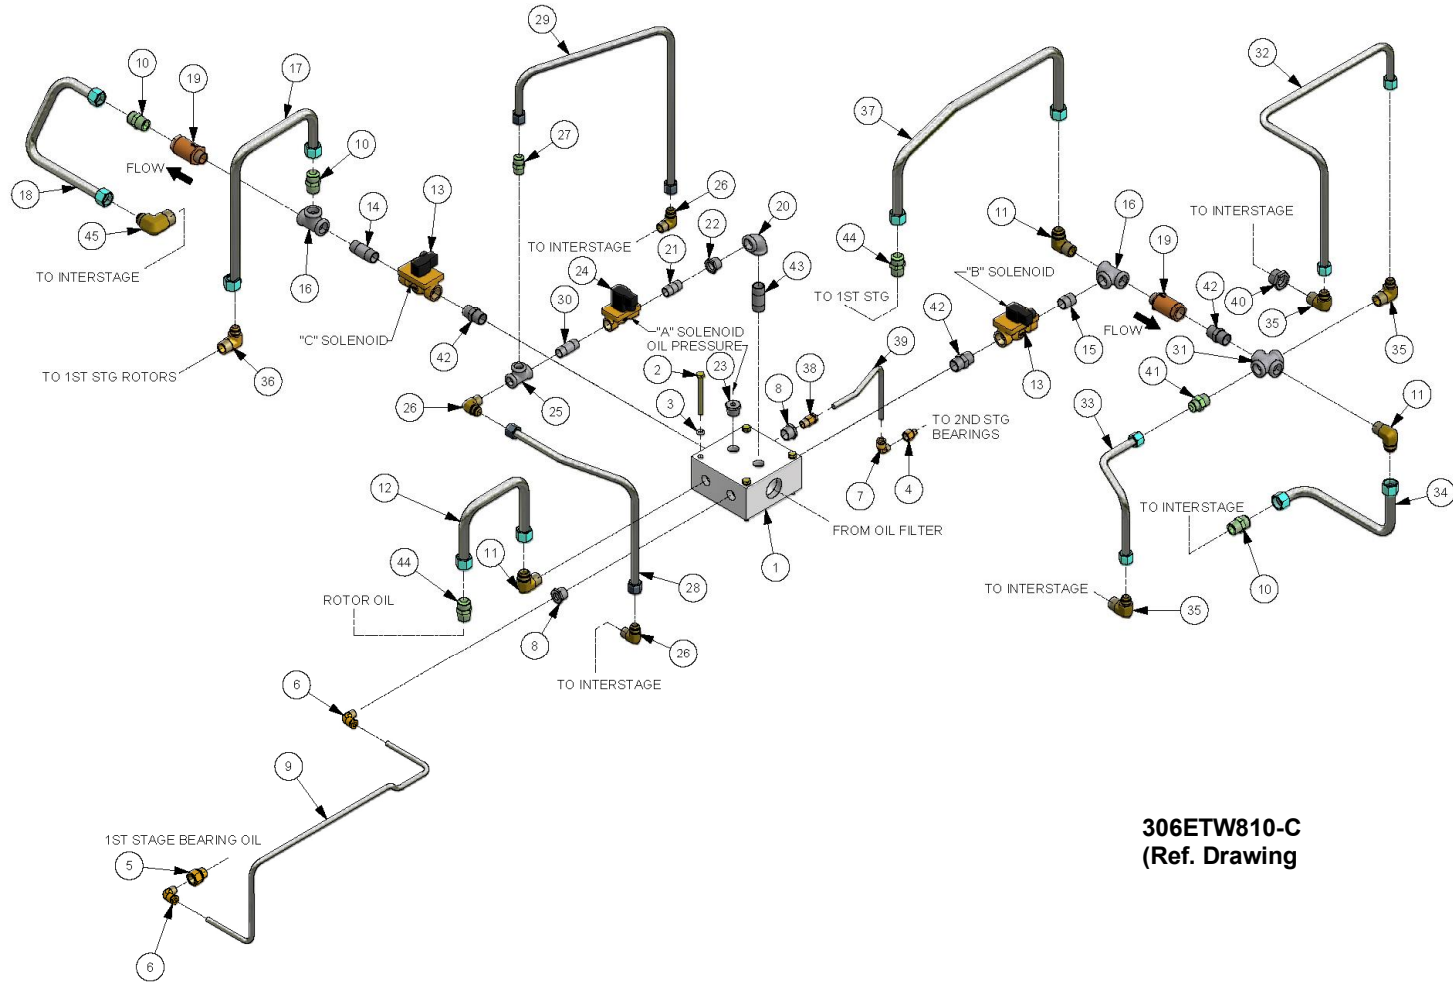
29
10
19
17
27
26
37
32
10
20
FLOW
22
16
11
18
14
13
21
44
19
TO INTERSTAGE
45
TO INTERSTAGE
24
43
"B" SOLENOID
TO INTERSTAGE
30
TO 1ST STG
42
40
16
42
35
"A" SOLENOID
FLOW
"C" SOLENOID
OIL PRESSURE
15
39
42
23
31
35
TO 1ST STG ROTORS
2
38
13
36
41
8
3
33
11
25
TO 2ND STG BEARINGS
26
7
4
12
FROM OIL FILTER
34
TO INTERSTAGE
11
44
28
1
ROTOR OIL
10
TO INTERSTAGE
35
8
26
TO INTERSTAGE
6
9
1ST STAGE BEARING OIL
5
6
306ETW810-C
(Ref. Drawing